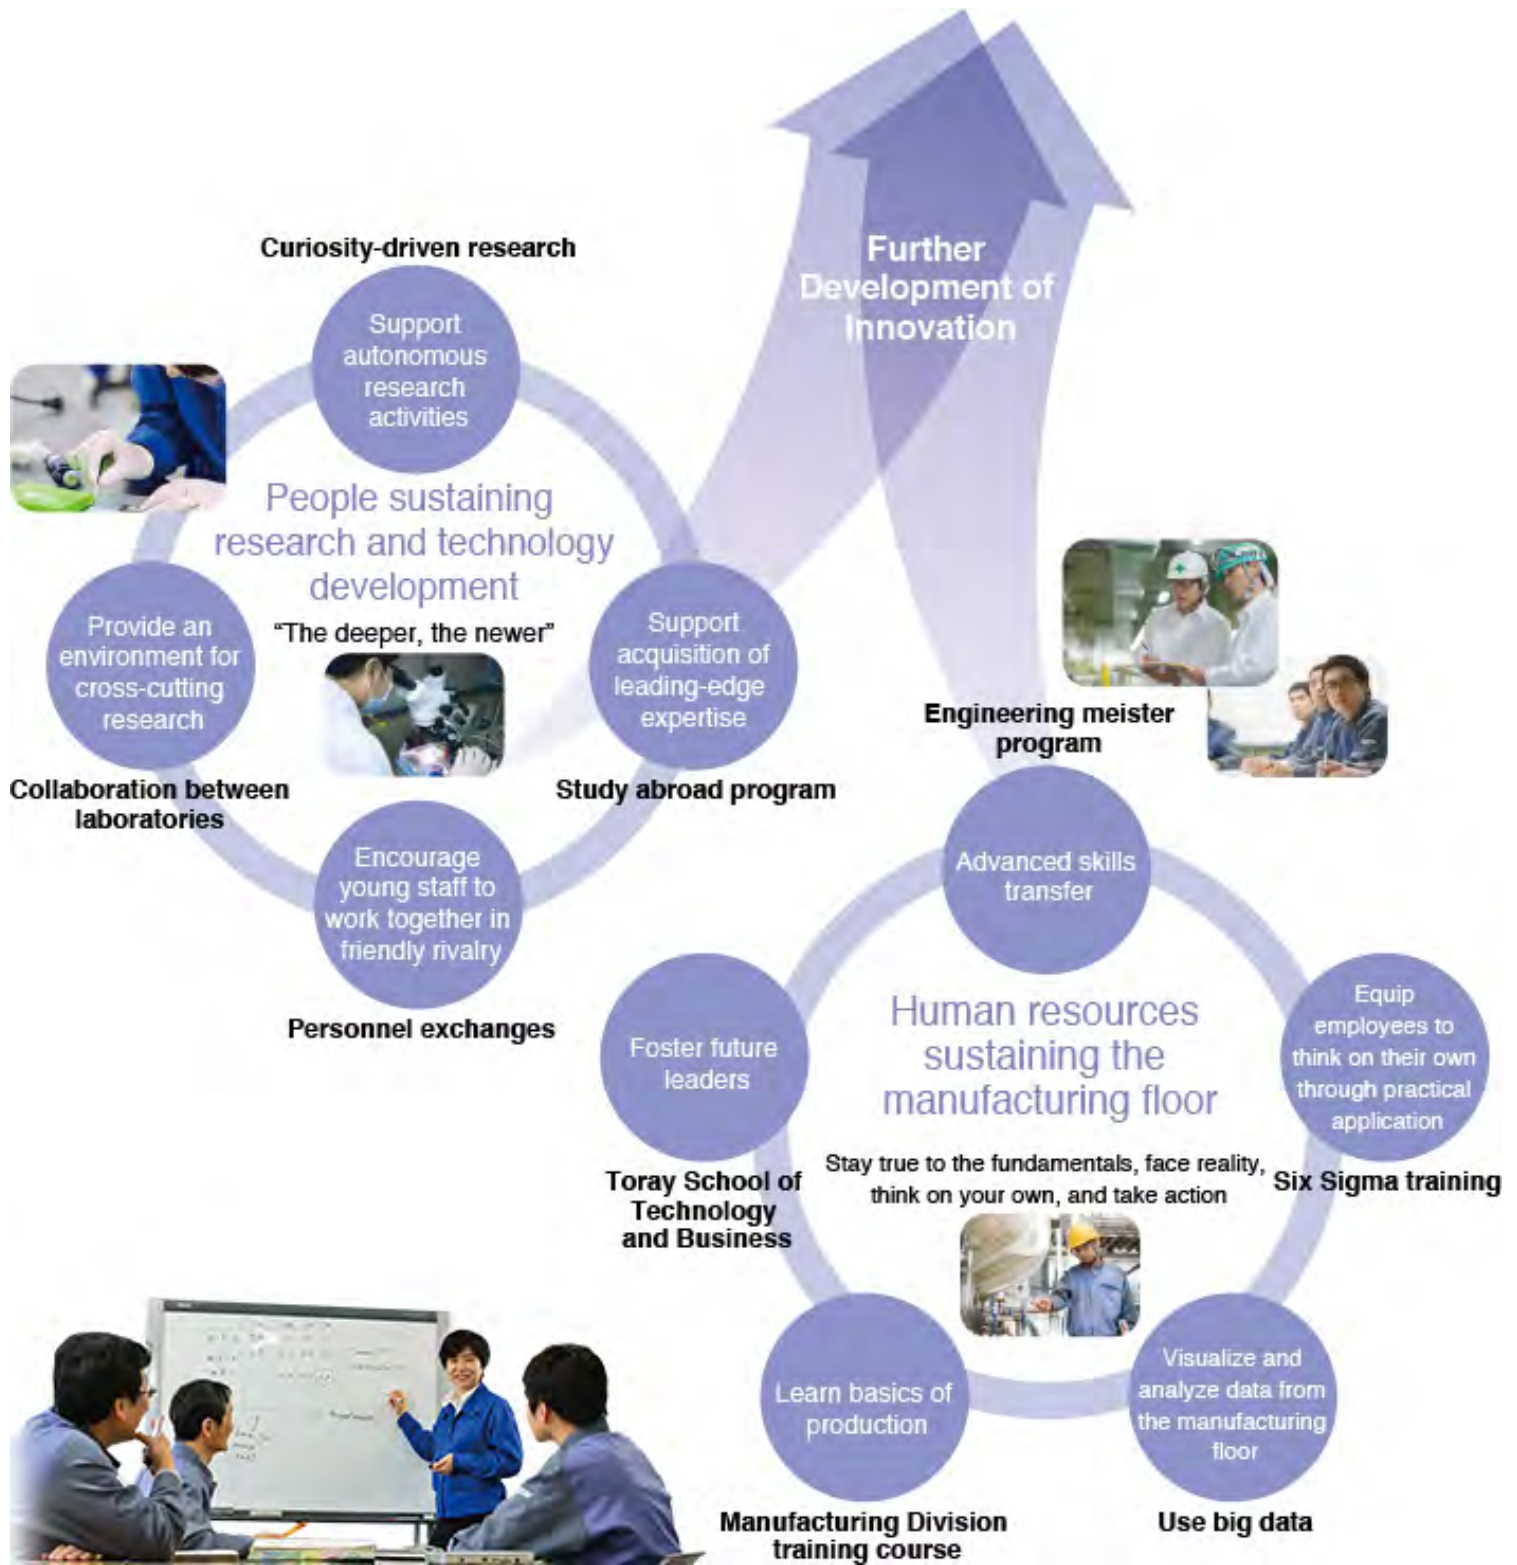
Further Development of Innovation

Curiosity-driven research

Support autonomous research activities

People sustaining research and technology development

"The deeper, the newer"

Provide an environment for cross-cutting research

Collaboration between laboratories

Support acquisition of leading-edge expertise

Study abroad program

Encourage young staff to work together in friendly rivalry

Personnel exchanges

Engineering meister program

Advanced skills transfer

Human resources sustaining the manufacturing floor

Stay true to the fundamentals, face reality, think on your own, and take action

Foster future leaders

Toray School of Technology and Business

Equip employees to think on their own through practical application

Six Sigma training

Learn basics of production

Manufacturing Division training course

Visualize and analyze data from the manufacturing floor

Use big data